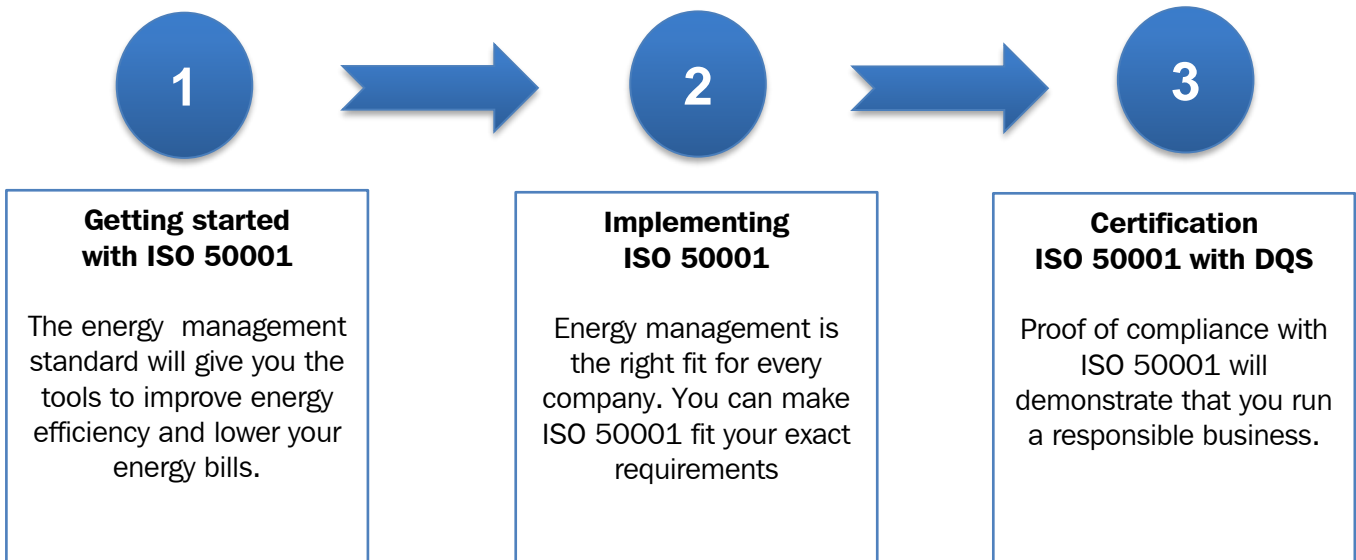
1

2

3

Getting started with ISO 50001

The energy  management standard will give you the tools to improve energy efficiency and lower your energy bills.

Implementing ISO 50001

Energy management is the right fit for every company. You can make ISO 50001 fit your exact requirements

Certification ISO 50001 with DQS

Proof of compliance with ISO 50001 will demonstrate that you run a responsible business.